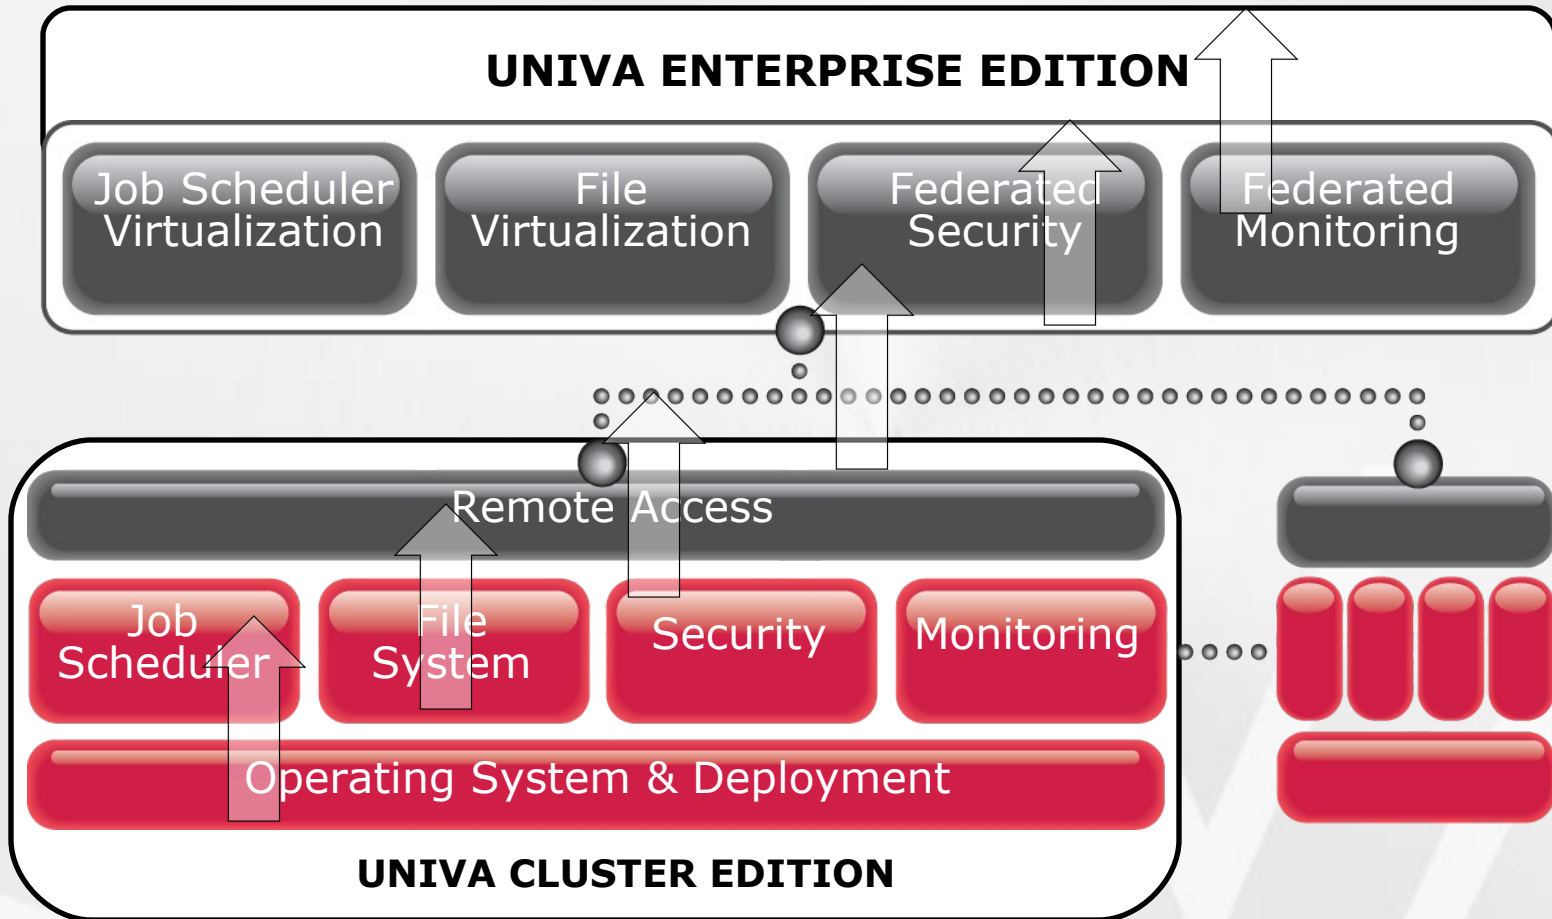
UNIVA ENTERPRISE EDITION

Job Scheduler Virtualization

File Virtualization

Federated Security

Federated Monitoring

Remote Access

Job Scheduler

File System

Security

Monitoring

Operating System & Deployment

UNIVA CLUSTER EDITION